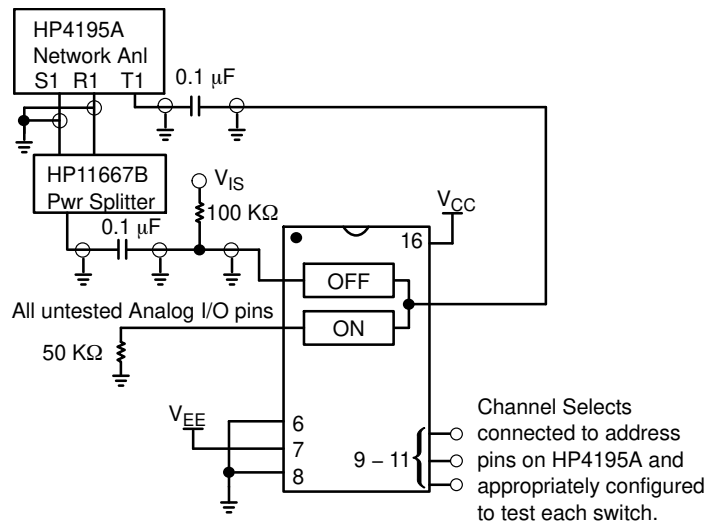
HP4195A
Network Anl
S1 R1 T1

0.1 μF

HP11667B
Pwr Splitter

$V_{IS}$

100 KΩ

0.1 μF

$V_{CC}$

16

OFF

All untested Analog I/O pins

ON

50 KΩ

$V_{EE}$

6

7

8

9 – 11

Channel Selects connected to address pins on HP4195A and appropriately configured to test each switch.